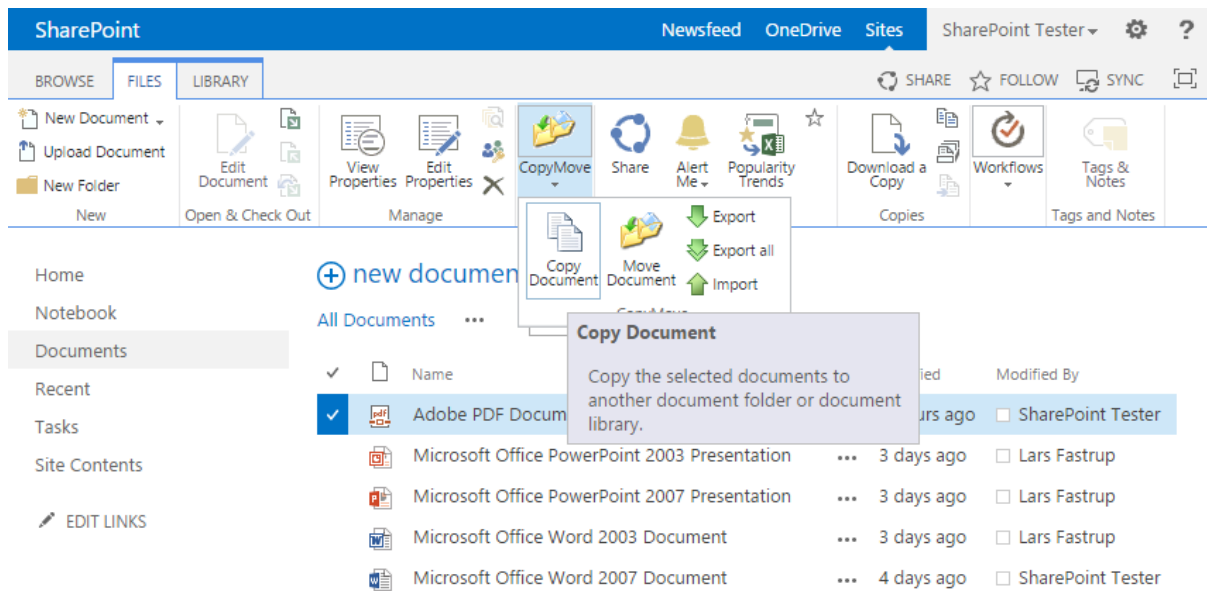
SharePoint Newsfeed OneDrive Sites SharePoint Tester ?

BROWSE FILES LIBRARY

SHARE FOLLOW SYNC

New Document
Upload Document
New Folder
New

Edit Document
Open & Check Out

View Properties
Edit Properties
Manage

CopyMove

Share

Alert Me

Popularity Trends

Download a Copy
Copies

Workflows

Tags & Notes
Tags and Notes

Copy Document
Move Document
Export
Export all
Import

Home
Notebook
Documents
Recent
Tasks
Site Contents
EDIT LINKS

new document

All Documents •••

Copy Document
Copy the selected documents to another document folder or document library.

| ✓ | | Name | | Modified | Modified By |
|---|---|---|---|---|---|
| ✓ | | Adobe PDF Docum | | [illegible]urs ago | SharePoint Tester |
| | | Microsoft Office PowerPoint 2003 Presentation | ••• | 3 days ago | Lars Fastrup |
| | | Microsoft Office PowerPoint 2007 Presentation | ••• | 3 days ago | Lars Fastrup |
| | | Microsoft Office Word 2003 Document | ••• | 3 days ago | Lars Fastrup |
| | | Microsoft Office Word 2007 Document | ••• | 4 days ago | SharePoint Tester |